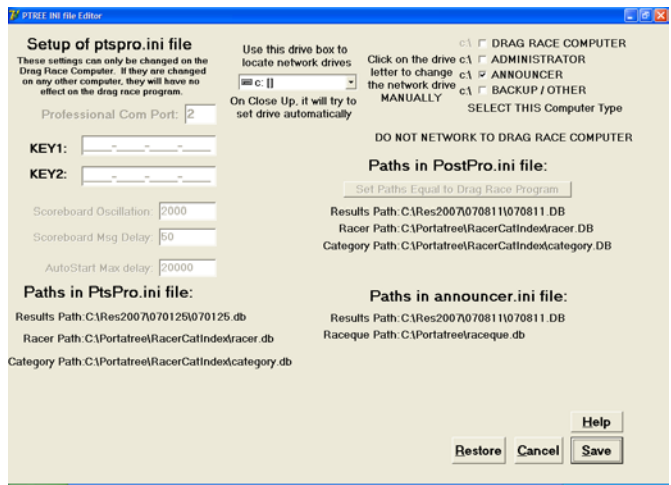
PTREE INI file Editor

Setup of ptspro.ini file

These settings can only be changed on the Drag Race Computer. If they are changed on any other computer, they will have no effect on the drag race program.

Professional Com Port: 2

KEY1: \_\_\_\_-\_\_\_\_-\_\_\_\_-\_\_\_\_

KEY2: \_\_\_\_-\_\_\_\_-\_\_\_\_-\_\_\_\_

Scoreboard Oscillation: 2000

Scoreboard Msg Delay: 60

AutoStart Max delay: 20000

Use this drive box to locate network drives

c: []

On Close Up, it will try to set drive automatically

Click on the drive letter to change the network drive MANUALLY

c:\ DRAG RACE COMPUTER
c:\ ADMINISTRATOR
c:\ ANNOUNCER
c:\ BACKUP / OTHER

SELECT THIS Computer Type

DO NOT NETWORK TO DRAG RACE COMPUTER

Paths in PostPro.ini file:

Set Paths Equal to Drag Race Program

Results Path: C:\Res2007\070811\070811.DB
Racer Path: C:\Portatree\RacerCatIndex\racer.DB
Category Path: C:\Portatree\RacerCatIndex\category.DB

Paths in PtsPro.ini file:

Results Path: C:\Res2007\070125\070125.db
Racer Path: C:\Portatree\RacerCatIndex\racer.db
Category Path: C:\Portatree\RacerCatIndex\category.db

Paths in announcer.ini file:

Results Path: C:\Res2007\070811\070811.DB
Raceque Path: C:\Portatree\raceque.db

Help

Restore Cancel Save